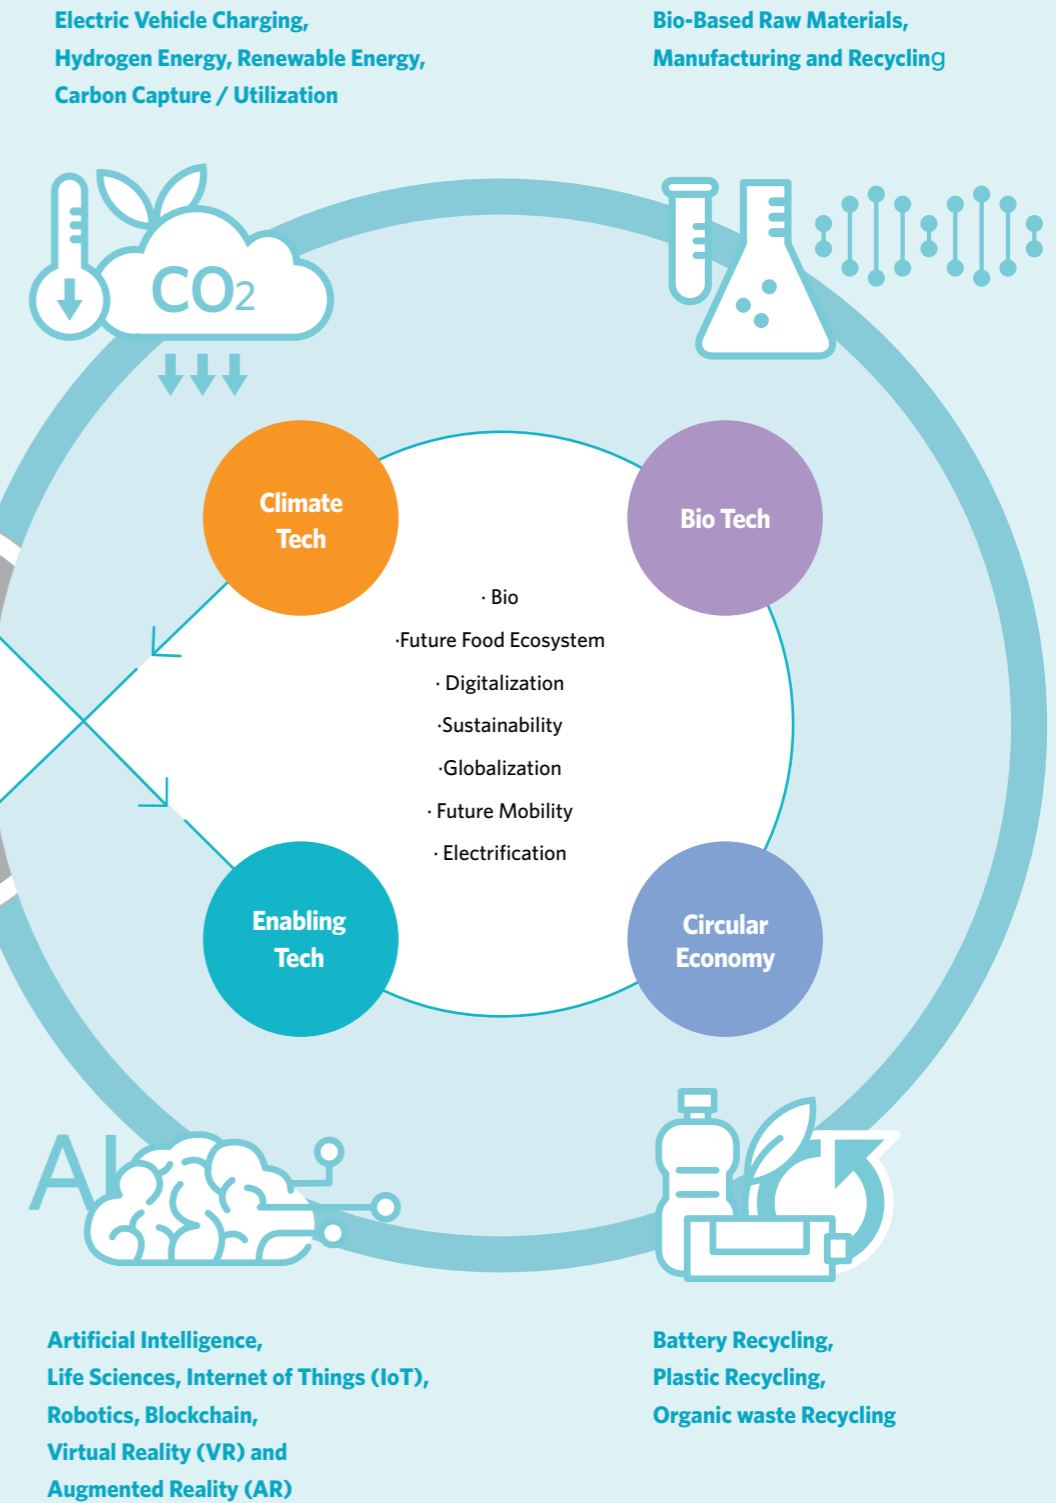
Electric Vehicle Charging,
Hydrogen Energy, Renewable Energy,
Carbon Capture / Utilization

Bio-Based Raw Materials,
Manufacturing and Recycling

CO2

Climate Tech

Bio Tech

· Bio
·Future Food Ecosystem
· Digitalization
·Sustainability
·Globalization
· Future Mobility
· Electrification

Enabling Tech

Circular Economy

AI

Artificial Intelligence,
Life Sciences, Internet of Things (IoT),
Robotics, Blockchain,
Virtual Reality (VR) and
Augmented Reality (AR)

Battery Recycling,
Plastic Recycling,
Organic waste Recycling